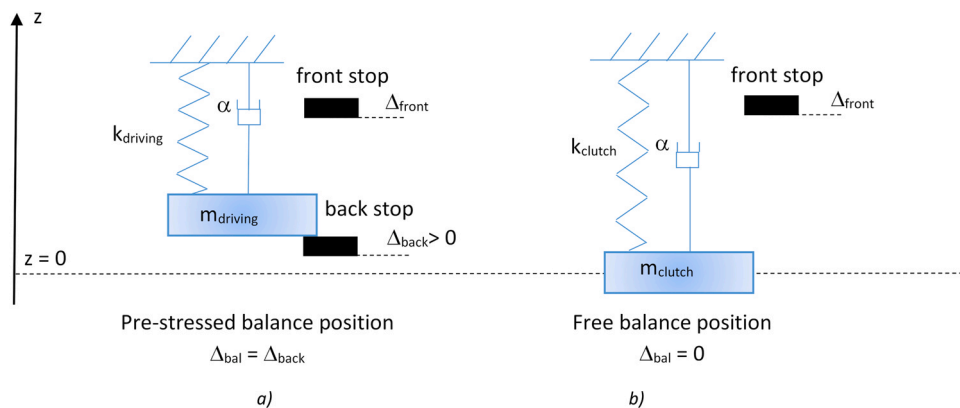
z

front stop

$\alpha$

$\Delta_{front}$

$k_{driving}$

$m_{driving}$

back stop

$\Delta_{back} > 0$

z = 0

Pre-stressed balance position

$\Delta_{bal} = \Delta_{back}$

a)

front stop

$\Delta_{front}$

$k_{clutch}$

$\alpha$

$m_{clutch}$

Free balance position

$\Delta_{bal} = 0$

b)